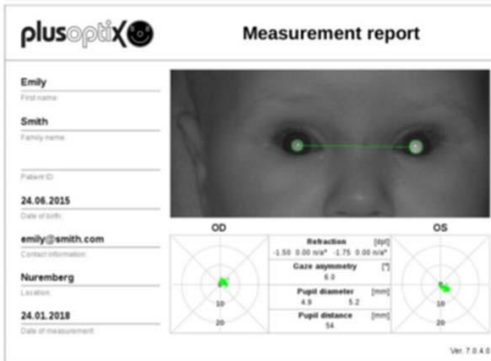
plusoptix

Measurement report

Emily
First name

Smith
Family name

Patient ID

24.06.2015
Date of birth

emily@smith.com
Contact information

Nuremberg
Location

24.01.2018
Date of measurement

OD

OS

10
20

| Refraction | [dpt] |
|---|---|
| -1.50 0.00 n/a° | -1.75 0.00 n/a° |
| Gaze asymmetry | [°] |
| 6.0 | |
| Pupil diameter | [mm] |
| 4.9 | 5.2 |
| Pupil distance | [mm] |
| 54 | |

10
20

Ver. 7.0.4.0